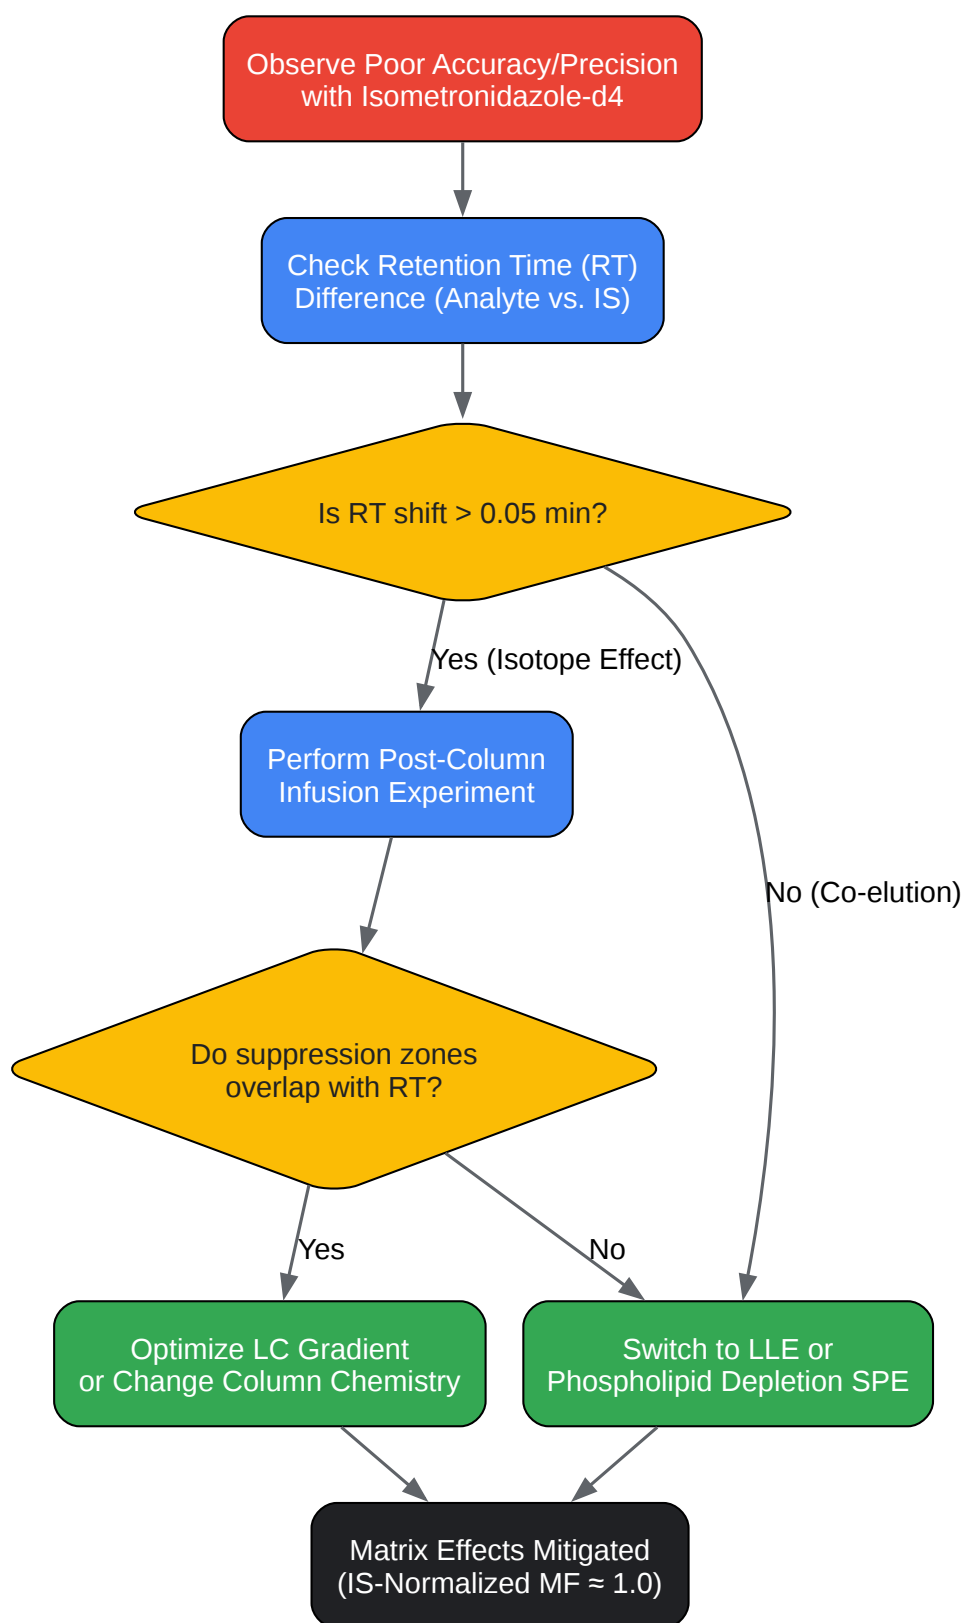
Observe Poor Accuracy/Precision with Isometronidazole-d4

Check Retention Time (RT) Difference (Analyte vs. IS)

Is RT shift > 0.05 min?

Yes (Isotope Effect)

No (Co-elution)

Perform Post-Column Infusion Experiment

Do suppression zones overlap with RT?

Yes

No

Optimize LC Gradient or Change Column Chemistry

Switch to LLE or Phospholipid Depletion SPE

Matrix Effects Mitigated (IS-Normalized MF ≈ 1.0)